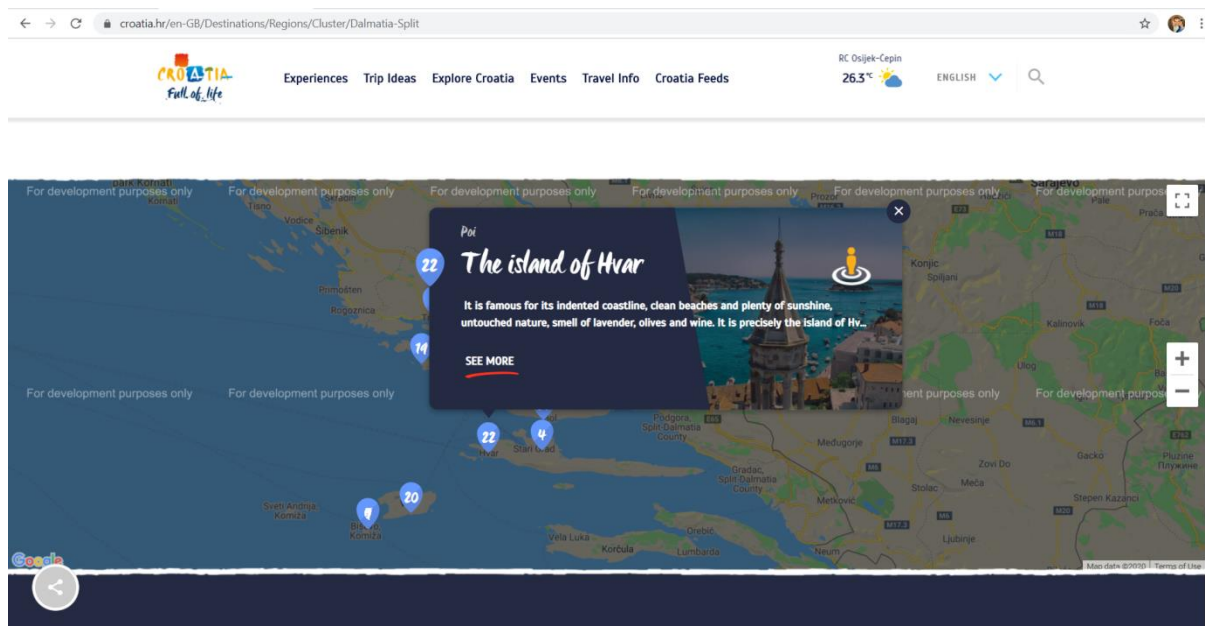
croatia.hr/en-GB/Destinations/Regions/Cluster/Dalmatia-Split

CROATIA Full of life

Experiences Trip Ideas Explore Croatia Events Travel Info Croatia Feeds

RC Osijek-Čepin
26.3°C

ENGLISH

For development purposes only For development purposes only For development purposes only For development purposes only For development purposes only For development purposes only

Poi
The island of Hvar
It is famous for its indented coastline, clean beaches and plenty of sunshine, untouched nature, smell of lavender, olives and wine. It is precisely the island of Hv...
SEE MORE

For development purposes only For development purposes only For development purposes only For development purposes only

Tisno
Vodice
Šibenik
Primošten
Rogoznica
Konjic
Spiljani
Kalinovik
Foča
Ulog
Podgora
Split-Dalmatia County
Blagaj
Nevesinje
Međugorje
Zovi Do
Gacko
Pluzine Плужине
Stolac
Meča
Gradac
Split-Dalmatia County
Metković
Stepen Kazanci
Ljubinje
Neum
Hvar
Stari Grad
Sveti Andrija
Komiža
Biševo
Komiža
Vela Luka
Korčula
Lumbarda
Orebić
Sarajevo
Pale
Prača
22
14
22
4
20

Google
Map data ©2020 Terms of Use
+
−